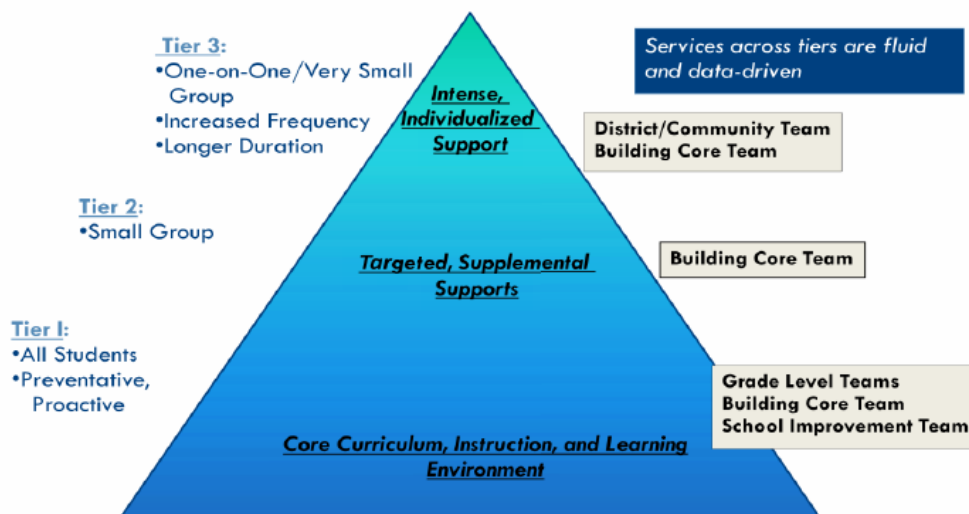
Tier 3:
•One-on-One/Very Small Group
•Increased Frequency
•Longer Duration

Services across tiers are fluid and data-driven

Intense, Individualized Support

District/Community Team
Building Core Team

Tier 2:
•Small Group

Targeted, Supplemental Supports

Building Core Team

Tier I:
•All Students
•Preventative, Proactive

Grade Level Teams
Building Core Team
School Improvement Team

Core Curriculum, Instruction, and Learning Environment